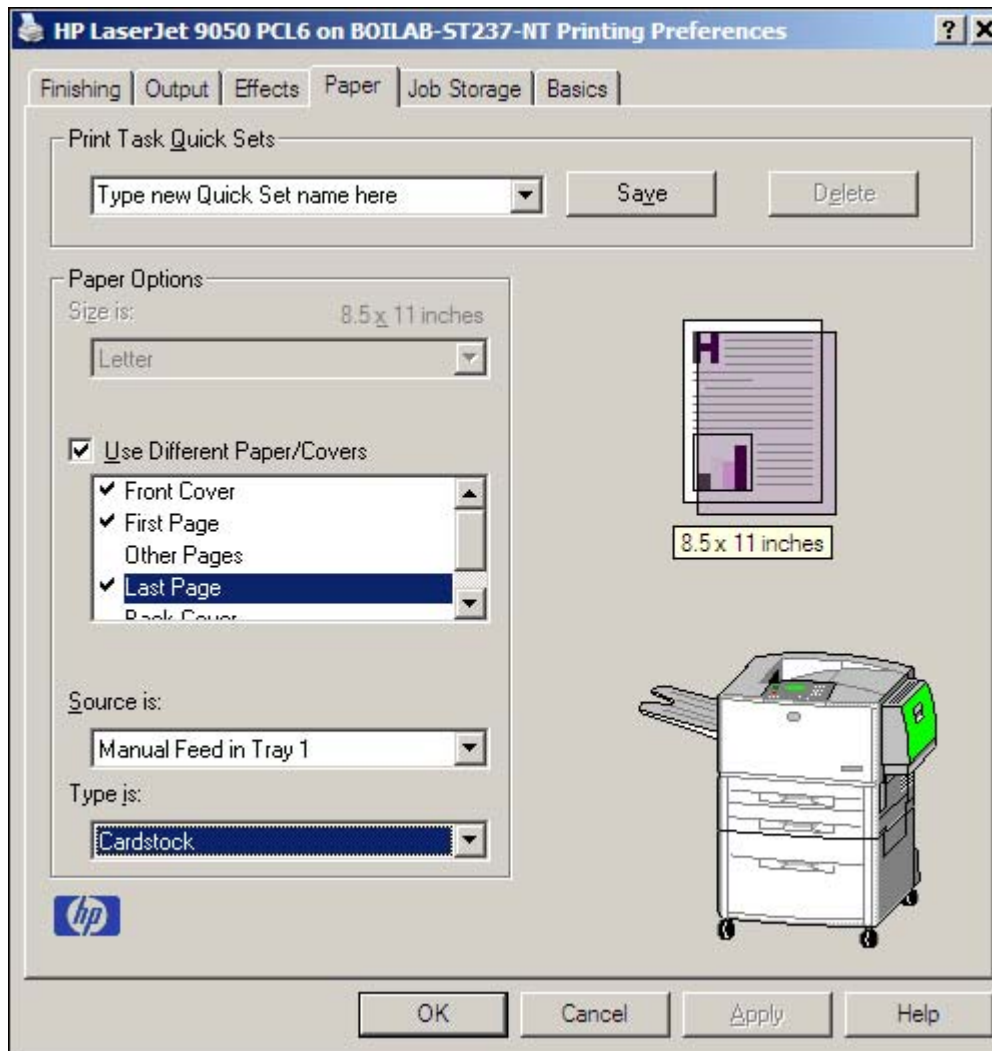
HP LaserJet 9050 PCL6 on BOILAB-ST237-NT Printing Preferences

? X

Finishing | Output | Effects | Paper | Job Storage | Basics

Print Task Quick Sets

Type new Quick Set name here

Save

Delete

Paper Options

Size is: 8.5 x 11 inches

Letter

Use Different Paper/Covers

✔ Front Cover
✔ First Page
Other Pages
✔ Last Page
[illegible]

8.5 x 11 inches

Source is:

Manual Feed in Tray 1

Type is:

Cardstock

hp

OK

Cancel

Apply

Help